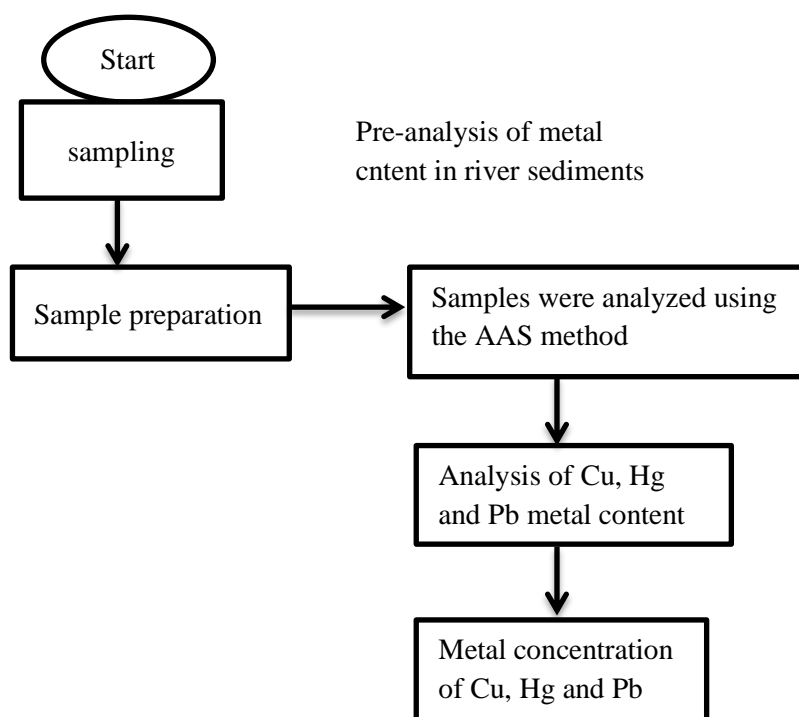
Start

sampling

Pre-analysis of metal cntent in river sediments

Sample preparation

Samples were analyzed using the AAS method

Analysis of Cu, Hg and Pb metal content

Metal concentration of Cu, Hg and Pb